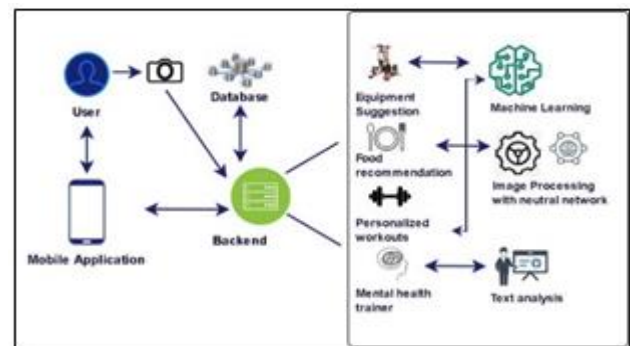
User

Database

Mobile Application

Backend

Equipment Suggestion

Machine Learning

Food recommendation

Image Processing with neutral network

Personalized workouts

Mental health trainer

Text analysis